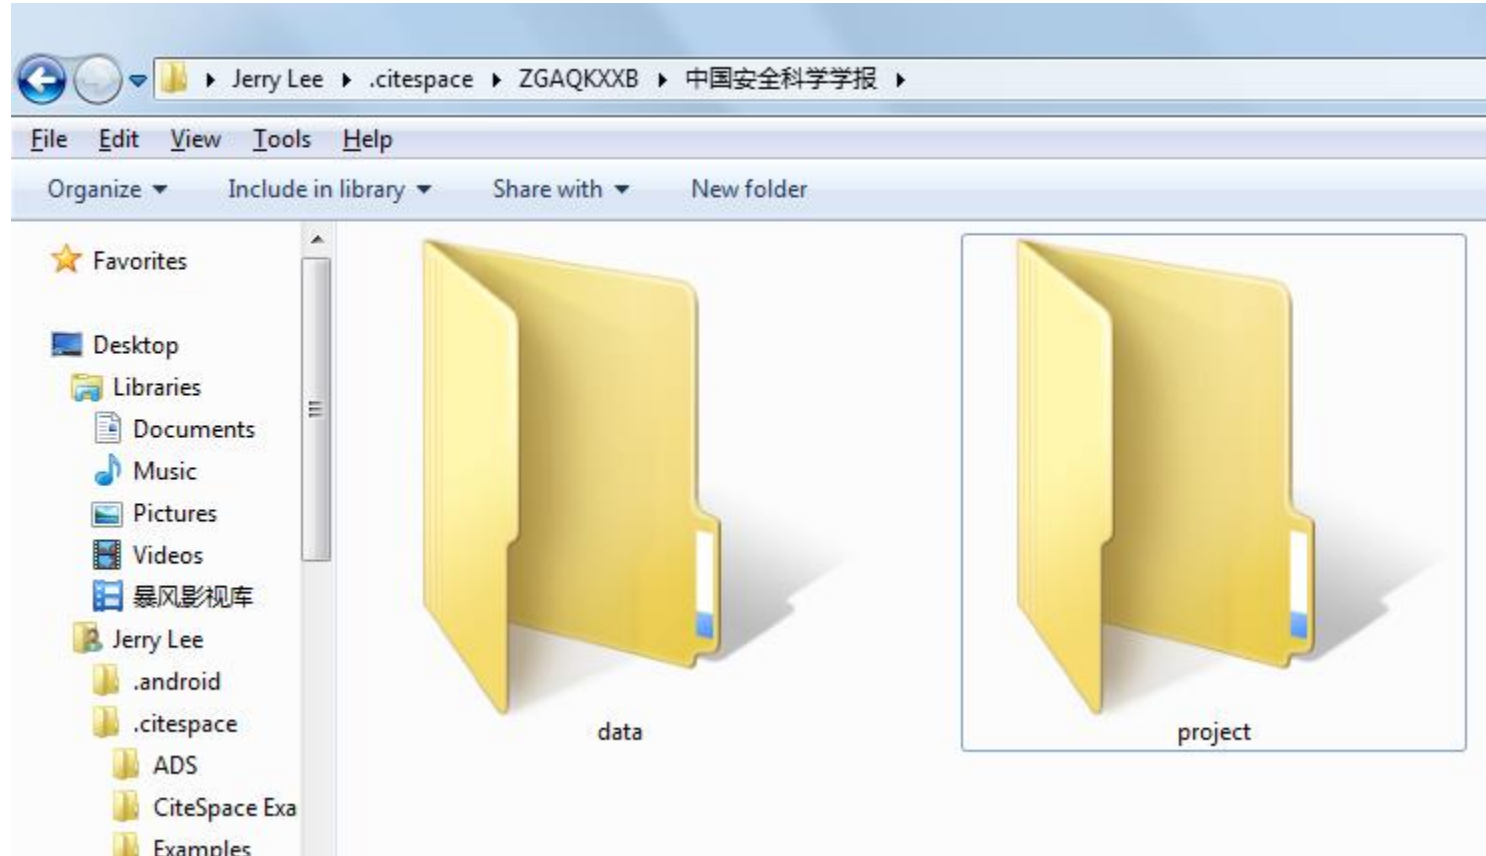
Jerry Lee ▸ .citespace ▸ ZGAQKXXB ▸ 中国安全科学学报 ▸

File Edit View Tools Help

Organize ▾ Include in library ▾ Share with ▾ New folder

Favorites

Desktop
Libraries
Documents
Music
Pictures
Videos
暴风影视库
Jerry Lee
.android
.citespace
ADS
CiteSpace Exa
Examples

data

project